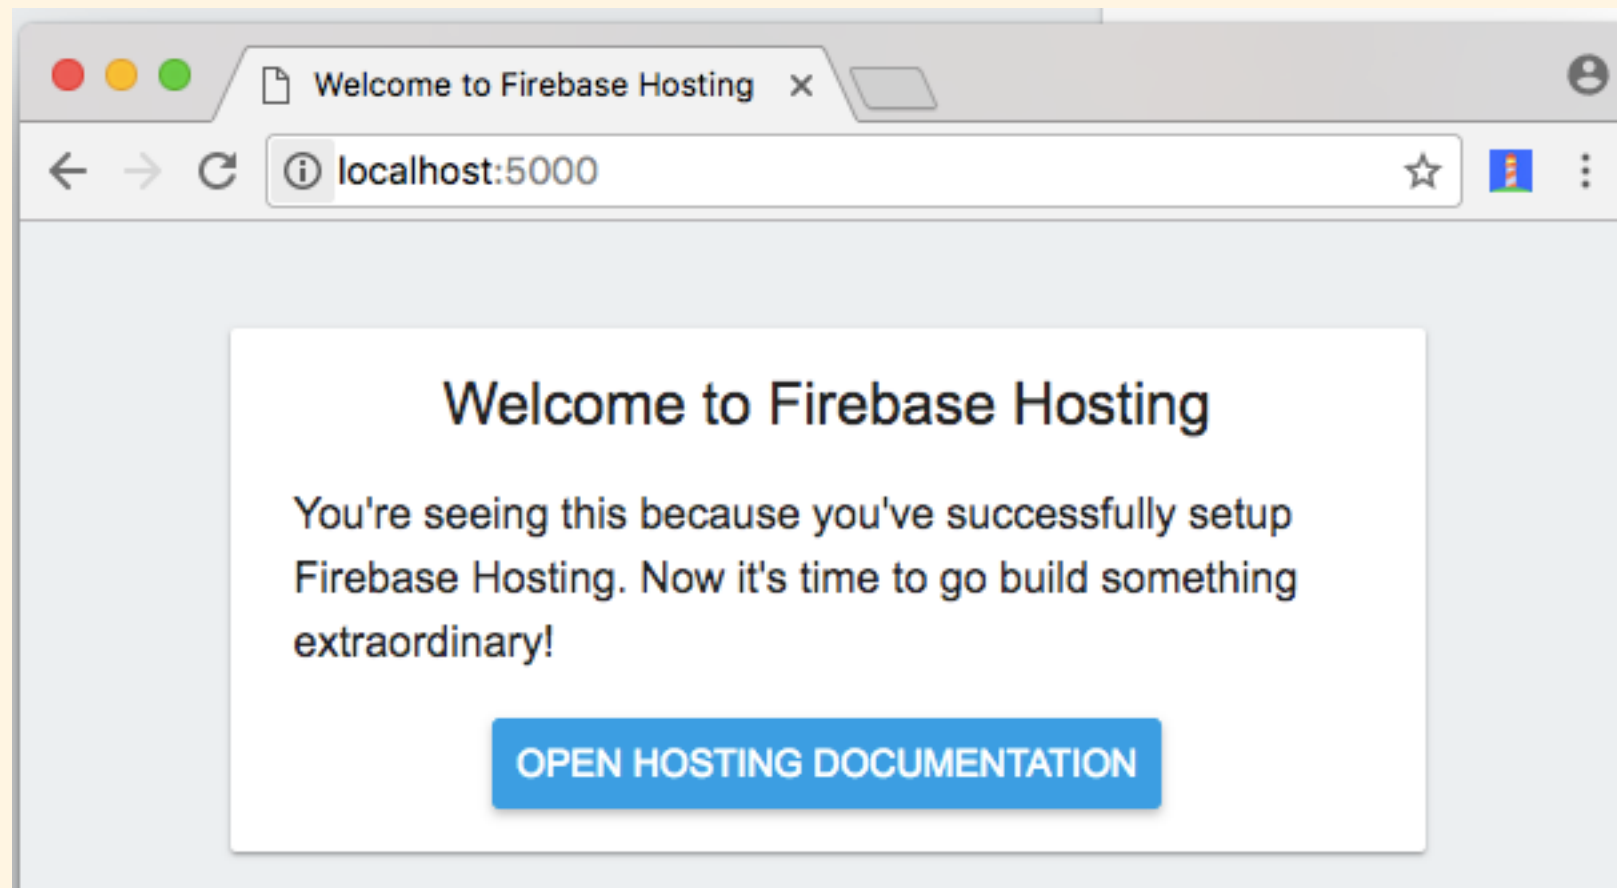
Welcome to Firebase Hosting ×

localhost:5000

Welcome to Firebase Hosting

You're seeing this because you've successfully setup Firebase Hosting. Now it's time to go build something extraordinary!

OPEN HOSTING DOCUMENTATION